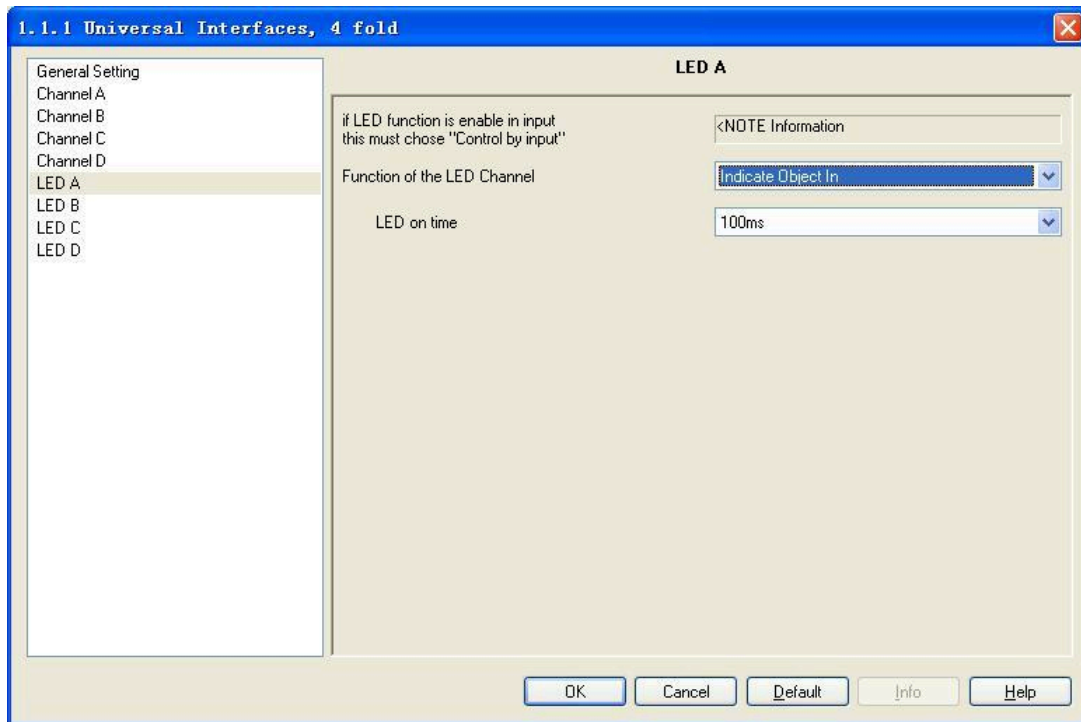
1.1.1 Universal Interfaces, 4 fold

General Setting
Channel A
Channel B
Channel C
Channel D
LED A
LED B
LED C
LED D

LED A

if LED function is enable in input this must chose "Control by input"

<NOTE Information

Function of the LED Channel

Indicate Object In

LED on time

100ms

OK

Cancel

Default

Info

Help